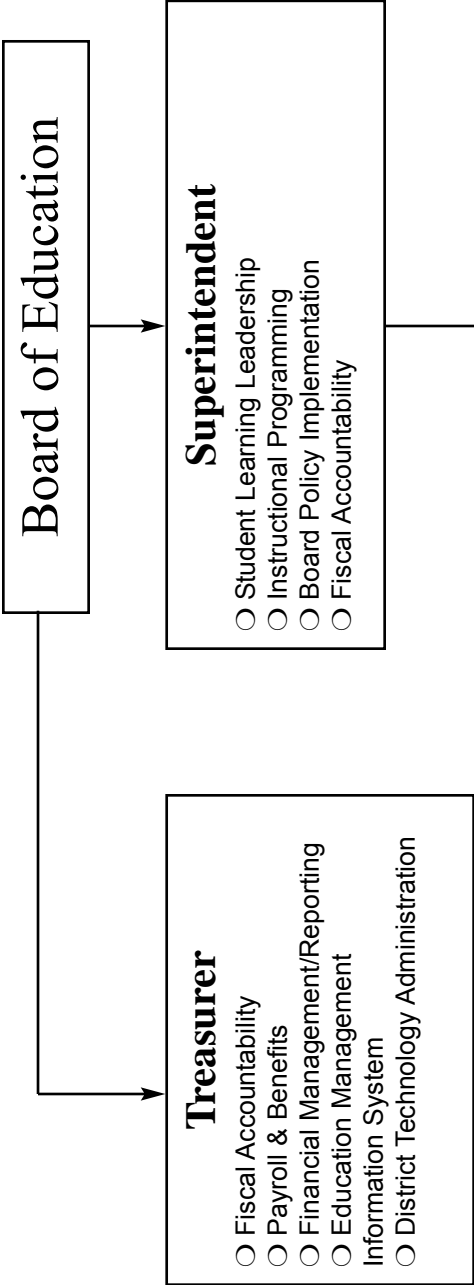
Board of Education

Superintendent
○ Student Learning Leadership
○ Instructional Programming
○ Board Policy Implementation
○ Fiscal Accountability

Treasurer
○ Fiscal Accountability
○ Payroll & Benefits
○ Financial Management/Reporting
○ Education Management Information System
○ District Technology Administration